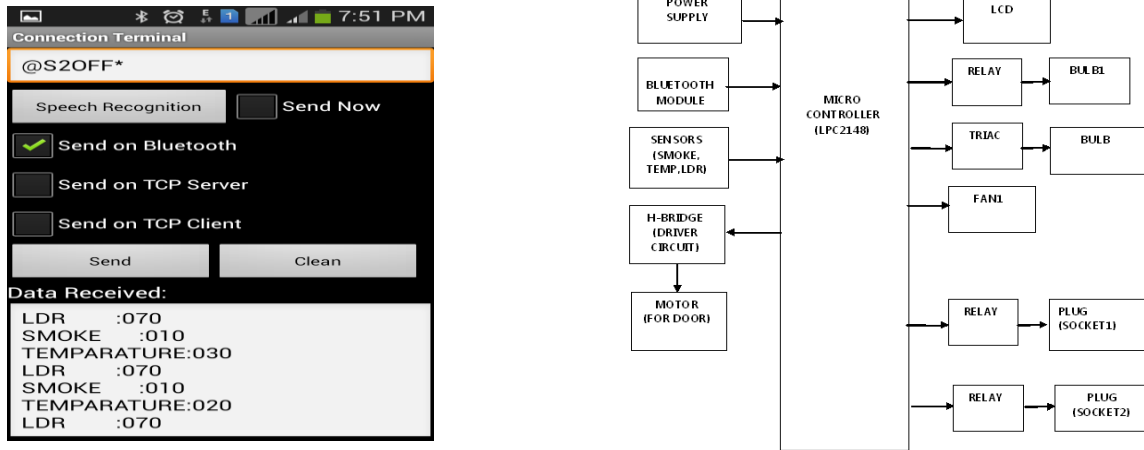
7:51 PM
Connection Terminal
@S2OFF*
Speech Recognition
Send Now
Send on Bluetooth
Send on TCP Server
Send on TCP Client
Send
Clean
Data Received:
LDR :070
SMOKE :010
TEMPARATURE:030
LDR :070
SMOKE :010
TEMPARATURE:020
LDR :070

POWER SUPPLY
BLUETOOTH MODULE
SENSORS (SMOKE, TEMP,LDR)
H-BRIDGE (DRIVER CIRCUIT)
MOTOR (FOR DOOR)
MICRO CONTROLLER (LPC2148)
LCD
RELAY
BULB1
TRIAC
BULB
FAN1
RELAY
PLUG (SOCKET1)
RELAY
PLUG (SOCKET2)